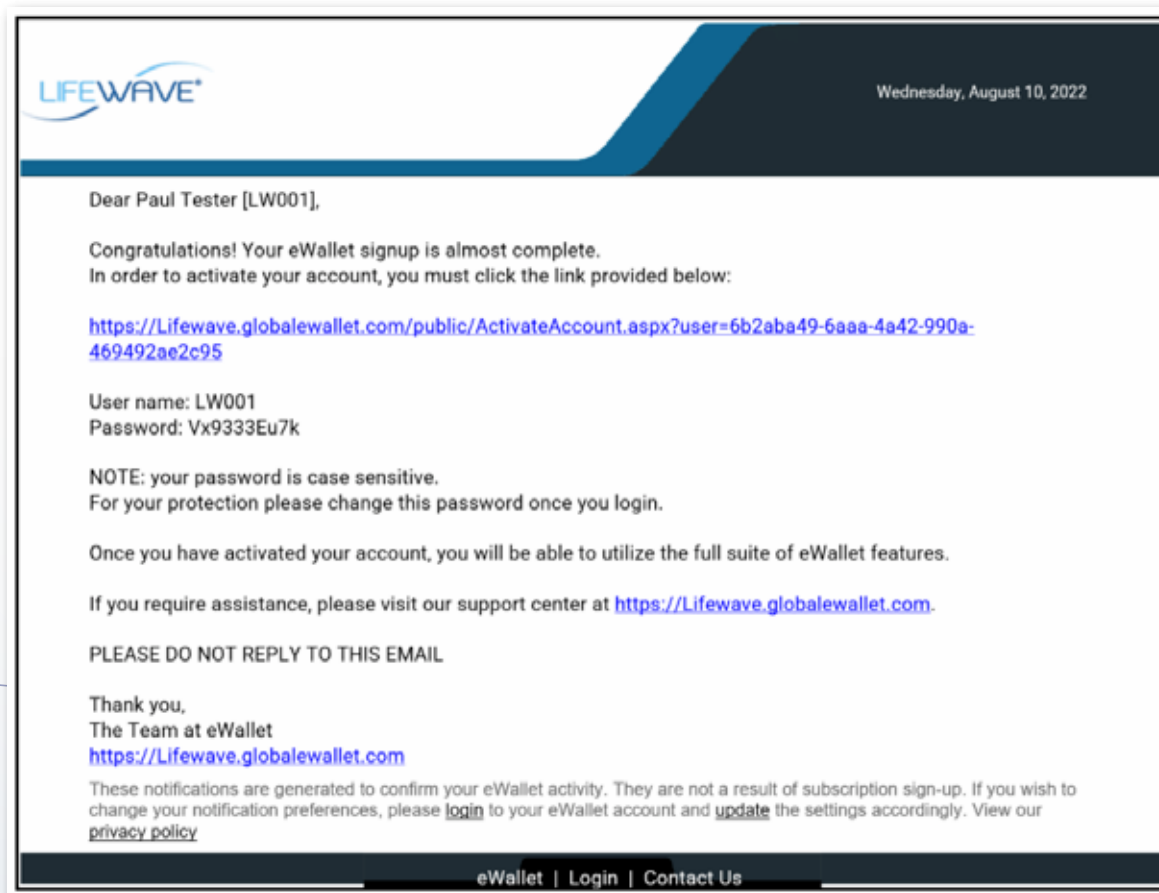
LIFEWAVE®

Wednesday, August 10, 2022

Dear Paul Tester [LW001],

Congratulations! Your eWallet signup is almost complete.
In order to activate your account, you must click the link provided below:

https://Lifewave.globalewallet.com/public/ActivateAccount.aspx?user=6b2aba49-6aaa-4a42-990a-469492ae2c95

User name: LW001
Password: Vx9333Eu7k

NOTE: your password is case sensitive.
For your protection please change this password once you login.

Once you have activated your account, you will be able to utilize the full suite of eWallet features.

If you require assistance, please visit our support center at https://Lifewave.globalewallet.com.

PLEASE DO NOT REPLY TO THIS EMAIL

Thank you,
The Team at eWallet
https://Lifewave.globalewallet.com

These notifications are generated to confirm your eWallet activity. They are not a result of subscription sign-up. If you wish to change your notification preferences, please login to your eWallet account and update the settings accordingly. View our privacy policy

eWallet | Login | Contact Us